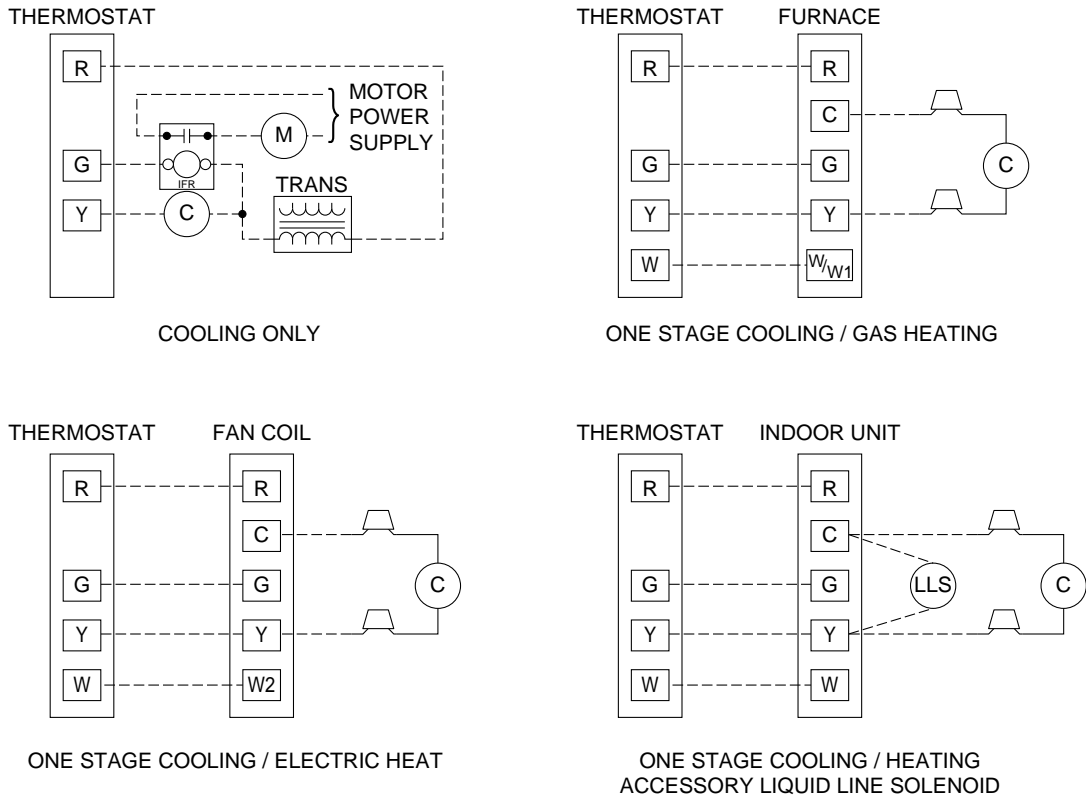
THERMOSTAT

R

G

Y

MOTOR POWER SUPPLY

M

IFR

TRANS

C

COOLING ONLY

THERMOSTAT FURNACE

R R

C

G G

Y Y

W W/W1

C

ONE STAGE COOLING / GAS HEATING

THERMOSTAT FAN COIL

R R

C

G G

Y Y

W W2

C

ONE STAGE COOLING / ELECTRIC HEAT

THERMOSTAT INDOOR UNIT

R R

C

G G

Y Y

W W

LLS

C

ONE STAGE COOLING / HEATING ACCESSORY LIQUID LINE SOLENOID